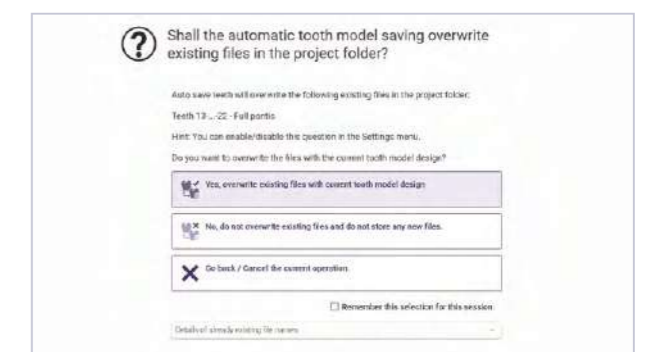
Shall the automatic tooth model saving overwrite existing files in the project folder?

Auto save teeth will overwrite the following existing files in the project folder:

Teeth 13 ... 22 - Full pontic

Hint: You can enable/disable this question in the Settings menu.

Do you want to overwrite the files with the current tooth model design?

Yes, overwrite existing files with current tooth model design

No, do not overwrite existing files and do not store any new files.

Go back / Cancel the current operation.

Remember this selection for this session

Details of already existing file names